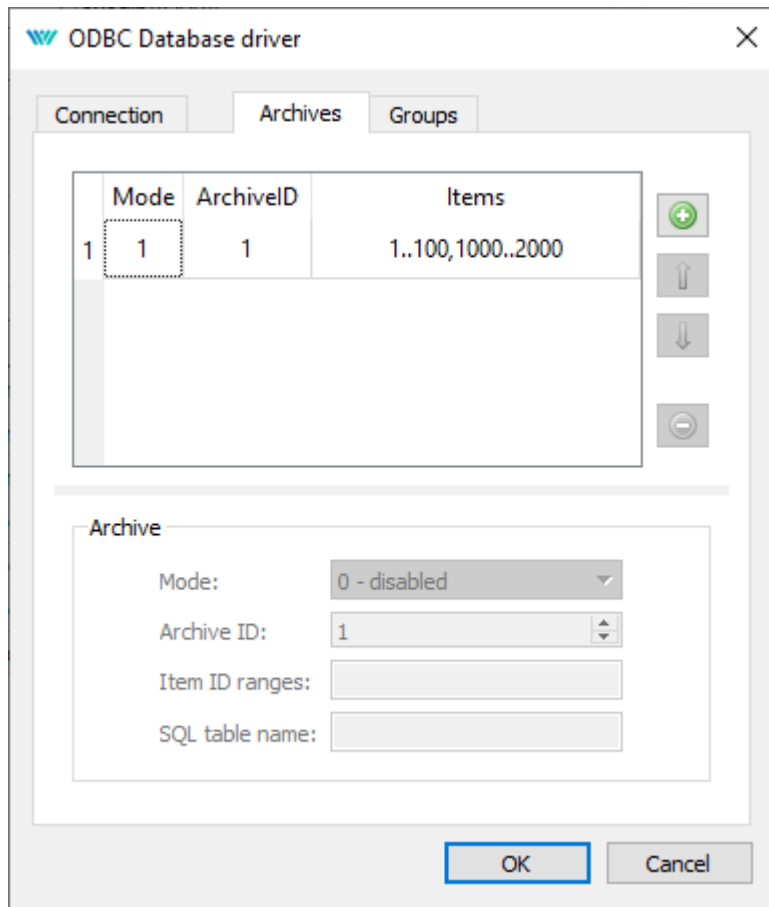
ODBC Database driver

Connection | Archives | Groups

| | Mode | ArchiveID | Items |
|---|---|---|---|
| 1 | 1 | 1 | 1..100,1000..2000 |

Archive

Mode: 0 - disabled

Archive ID: 1

Item ID ranges:

SQL table name:

OK | Cancel